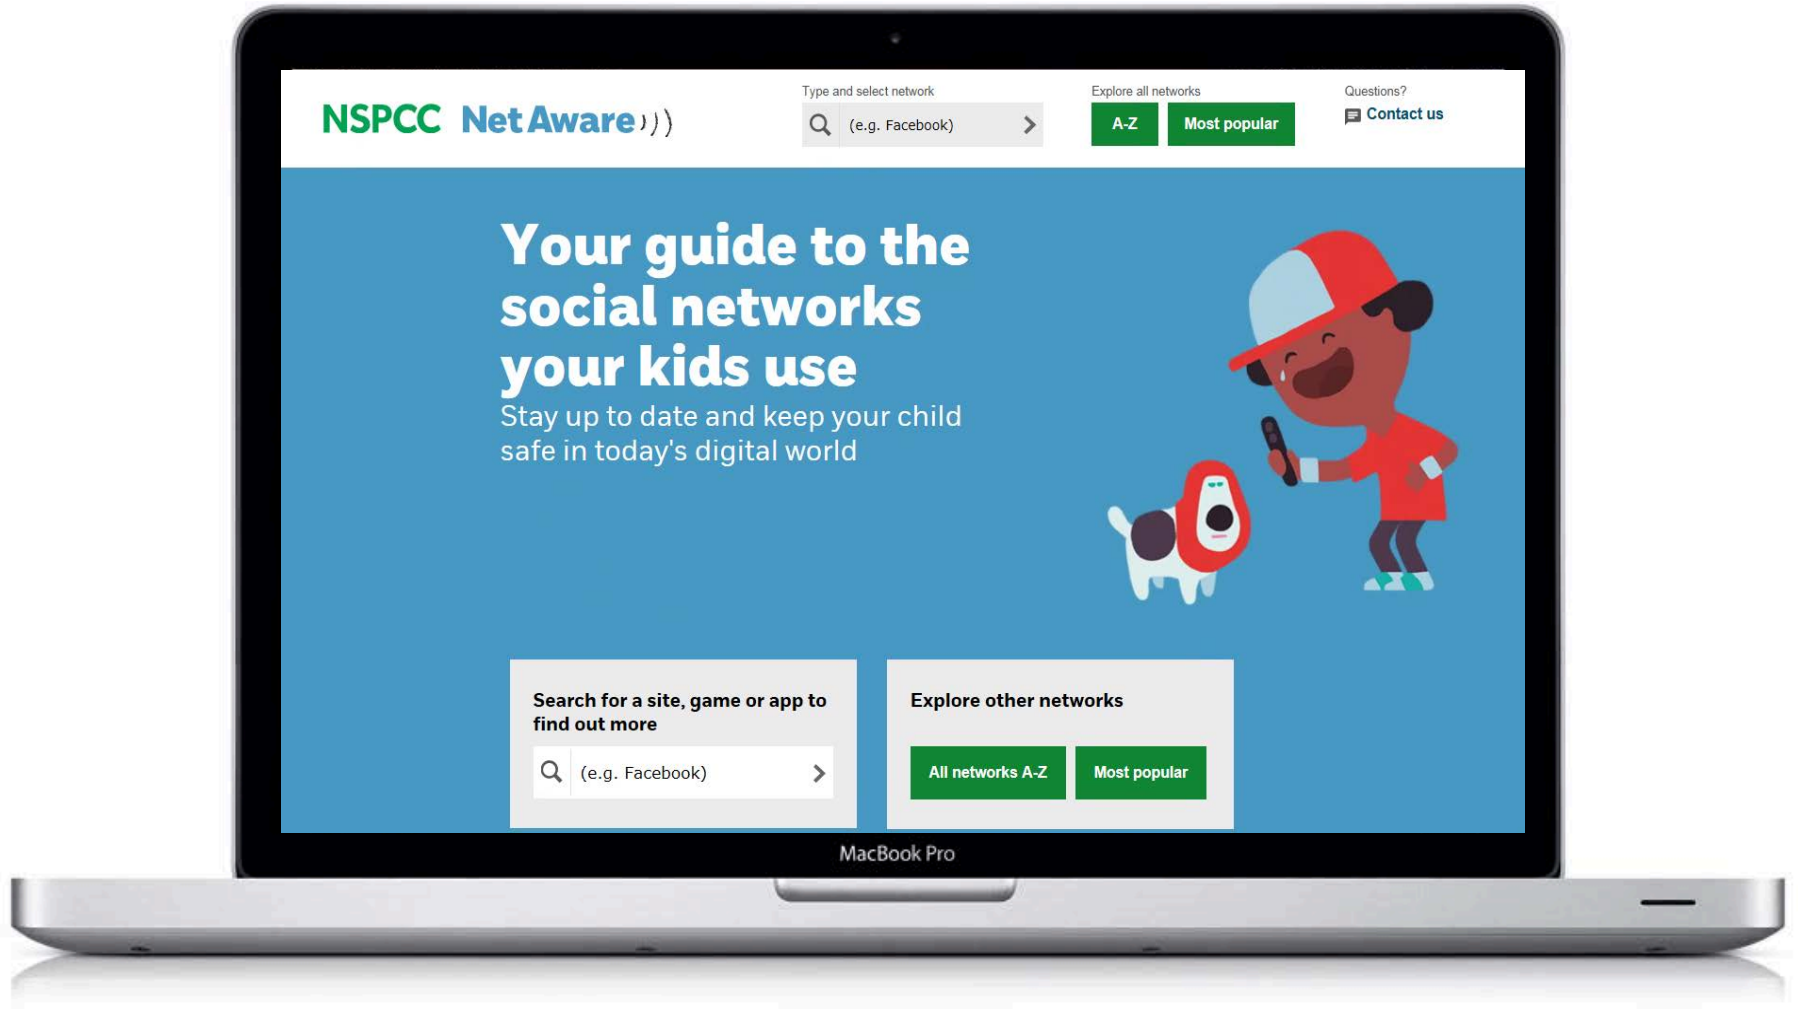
NSPCC Net Aware

Type and select network
(e.g. Facebook)

Explore all networks
A-Z
Most popular

Questions?
Contact us

Your guide to the social networks your kids use
Stay up to date and keep your child safe in today's digital world

Search for a site, game or app to find out more
(e.g. Facebook)

Explore other networks
All networks A-Z
Most popular

MacBook Pro